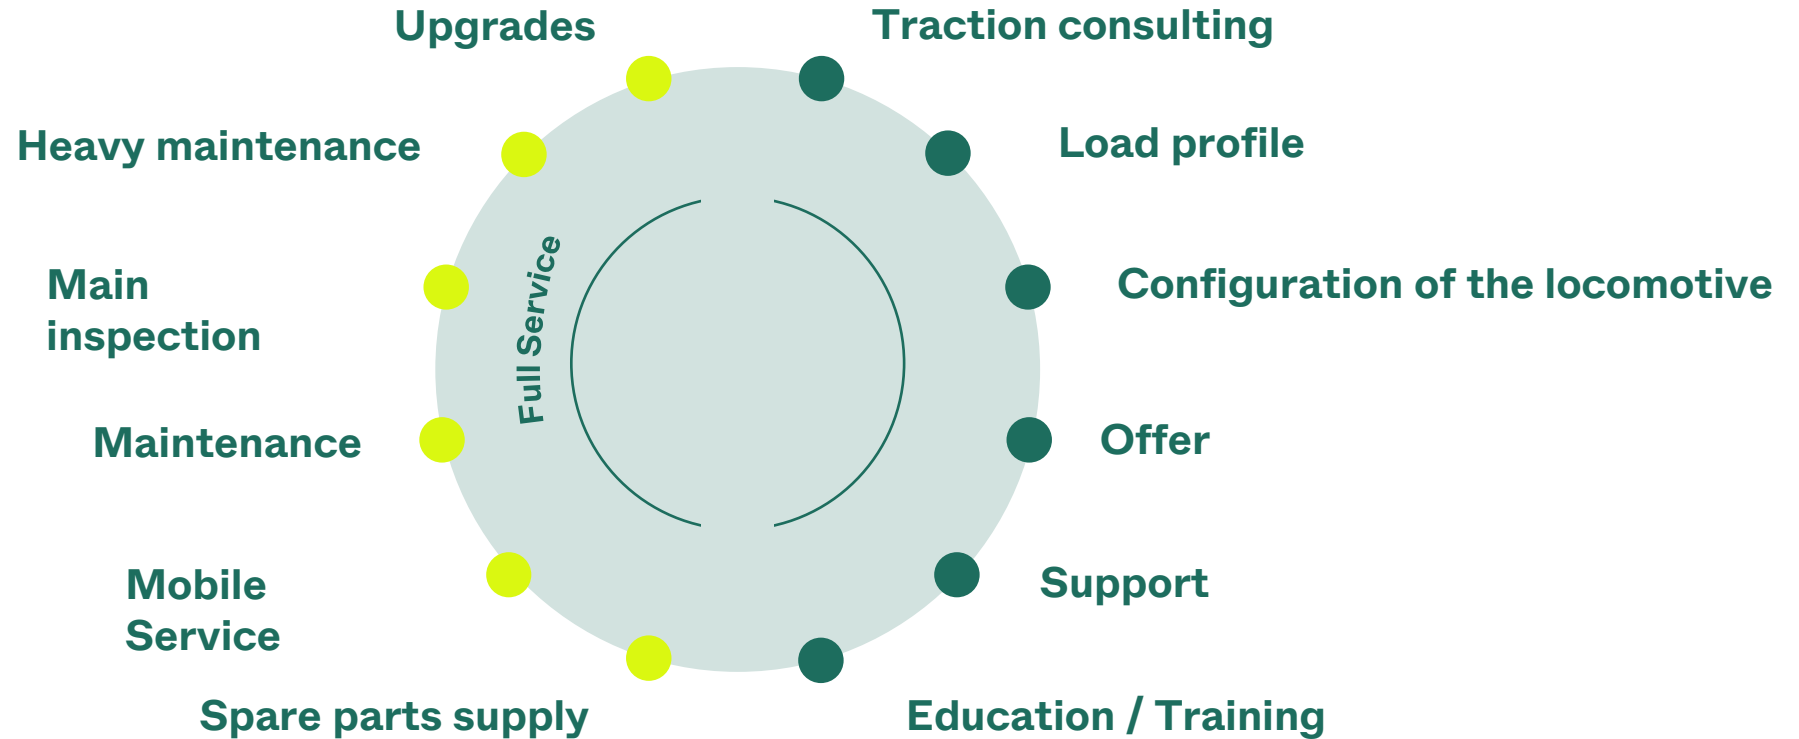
Upgrades

Traction consulting

Heavy maintenance

Load profile

Main inspection

Full Service

Configuration of the locomotive

Maintenance

Offer

Mobile Service

Support

Spare parts supply

Education / Training